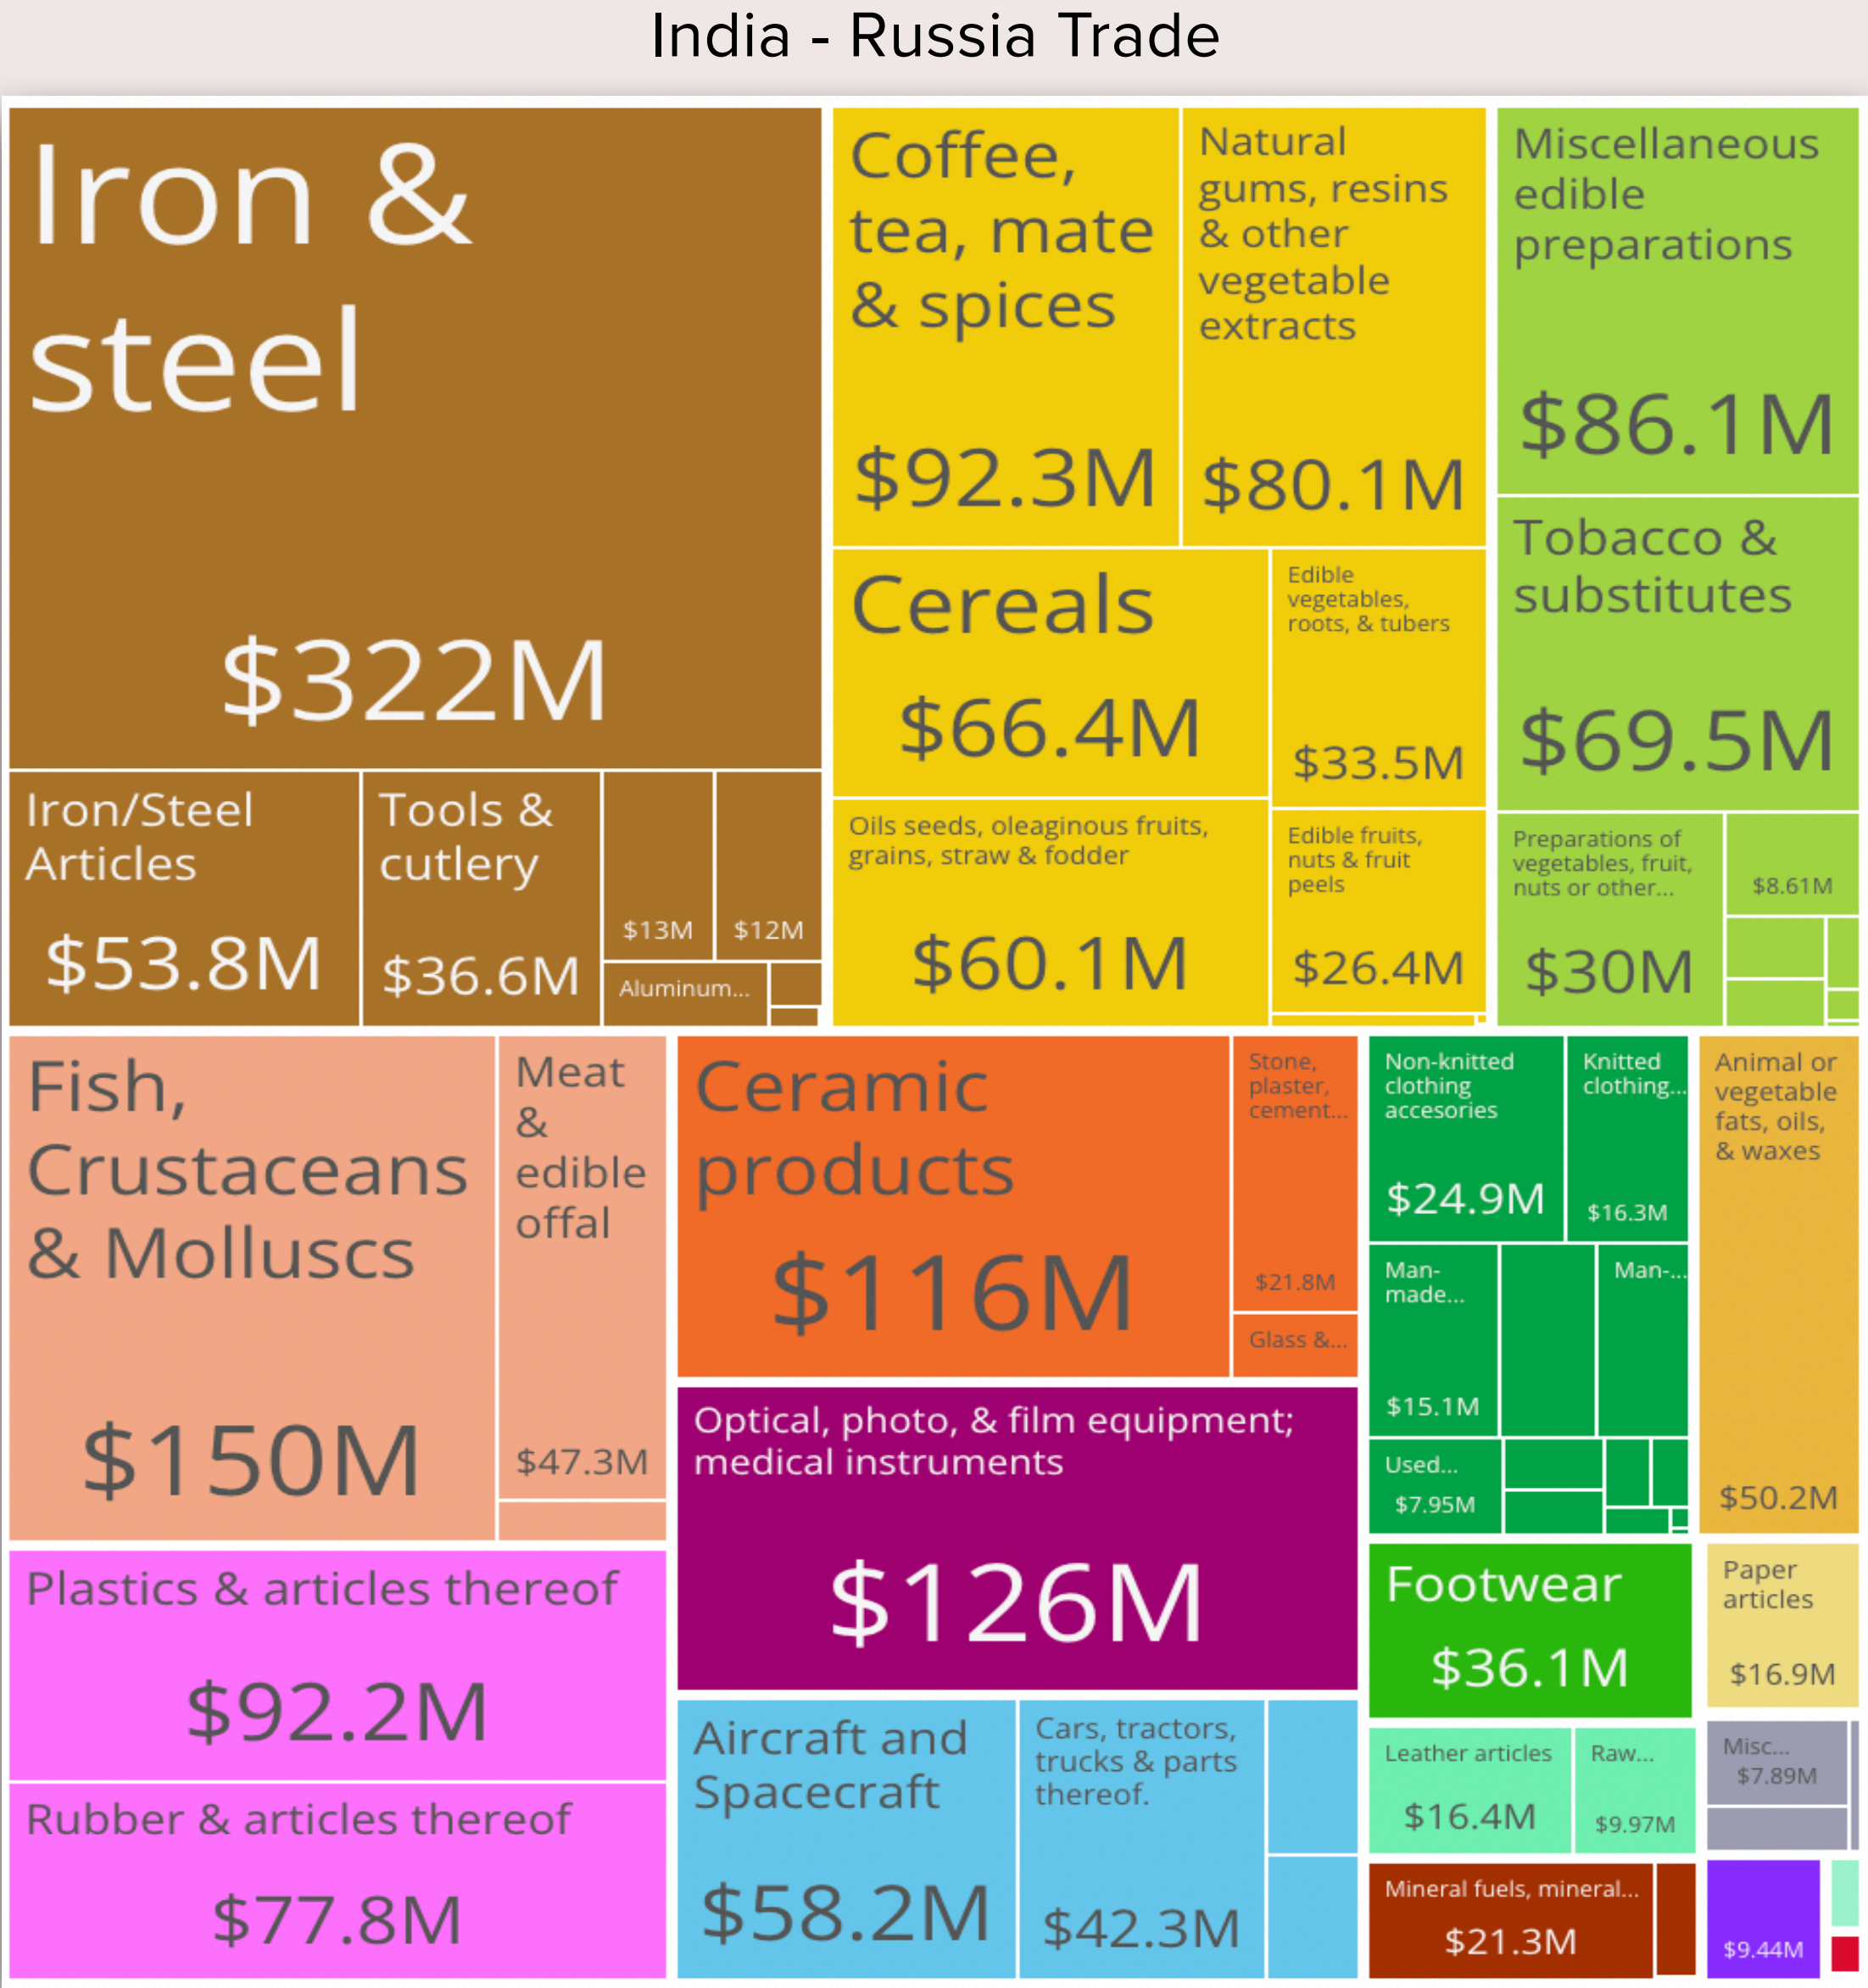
India - Russia Trade

Iron & steel
$322M

Iron/Steel Articles
$53.8M

Tools & cutlery
$36.6M

$13M

$12M

Aluminum...

Coffee, tea, mate & spices
$92.3M

Natural gums, resins & other vegetable extracts
$80.1M

Miscellaneous edible preparations
$86.1M

Cereals
$66.4M

Edible vegetables, roots, & tubers
$33.5M

Tobacco & substitutes
$69.5M

Oils seeds, oleaginous fruits, grains, straw & fodder
$60.1M

Edible fruits, nuts & fruit peels
$26.4M

Preparations of vegetables, fruit, nuts or other...
$30M

$8.61M

Fish, Crustaceans & Molluscs
$150M

Meat & edible offal
$47.3M

Ceramic products
$116M

Stone, plaster, cement...
$21.8M

Glass &...

Non-knitted clothing accesories
$24.9M

Knitted clothing...
$16.3M

Animal or vegetable fats, oils, & waxes
$50.2M

Man-made...
$15.1M

Man-...

Used...
$7.95M

Optical, photo, & film equipment; medical instruments
$126M

Plastics & articles thereof
$92.2M

Rubber & articles thereof
$77.8M

Footwear
$36.1M

Paper articles
$16.9M

Leather articles
$16.4M

Raw...
$9.97M

Misc...
$7.89M

Aircraft and Spacecraft
$58.2M

Cars, tractors, trucks & parts thereof.
$42.3M

Mineral fuels, mineral...
$21.3M

$9.44M